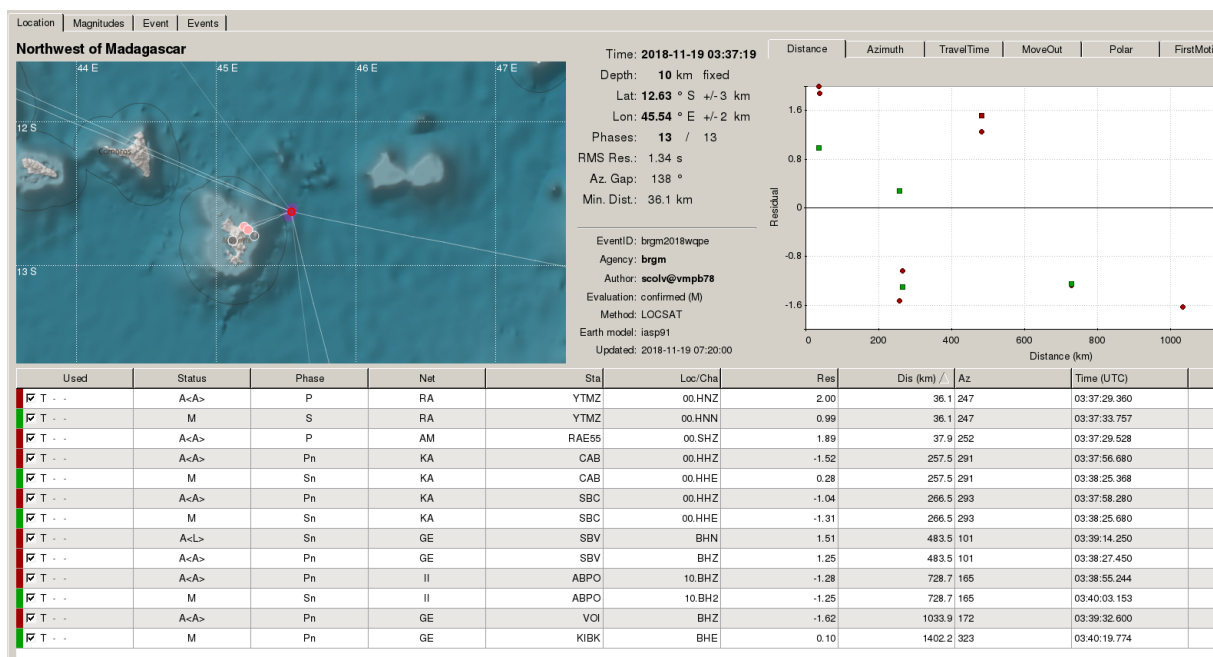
Location | Magnitudes | Event | Events

Northwest of Madagascar

44 E
45 E
46 E
47 E
12 S
13 S
Comoros

Time: 2018-11-19 03:37:19
Depth: 10 km fixed
Lat: 12.63 ° S +/- 3 km
Lon: 45.54 ° E +/- 2 km
Phases: 13 / 13
RMS Res.: 1.34 s
Az. Gap: 138 °
Min. Dist.: 36.1 km

EventID: brgm2018wqpe
Agency: brgm
Author: scolv@vmpb78
Evaluation: confirmed (M)
Method: LOCSAT
Earth model: iasp91
Updated: 2018-11-19 07:20:00

Distance | Azimuth | TravelTime | MoveOut | Polar | FirstMoti

Residual
1.6
0.8
0
-0.8
-1.6
0
200
400
600
800
1000
Distance (km)

| Used | Status | Phase | Net | Sta | Loc/Cha | Res | Dis (km) | Az | Time (UTC) |
|---|---|---|---|---|---|---|---|---|---|
| ☑ T - - | A<A> | P | RA | YTMZ | 00.HNZ | 2.00 | 36.1 | 247 | 03:37:29.360 |
| ☑ T - - | M | S | RA | YTMZ | 00.HNN | 0.99 | 36.1 | 247 | 03:37:33.757 |
| ☑ T - - | A<A> | P | AM | RAE55 | 00.SHZ | 1.89 | 37.9 | 252 | 03:37:29.528 |
| ☑ T - - | A<A> | Pn | KA | CAB | 00.HHZ | -1.52 | 257.5 | 291 | 03:37:56.680 |
| ☑ T - - | M | Sn | KA | CAB | 00.HHE | 0.28 | 257.5 | 291 | 03:38:25.368 |
| ☑ T - - | A<A> | Pn | KA | SBC | 00.HHZ | -1.04 | 266.5 | 293 | 03:37:58.280 |
| ☑ T - - | M | Sn | KA | SBC | 00.HHE | -1.31 | 266.5 | 293 | 03:38:25.680 |
| ☑ T - - | A<L> | Sn | GE | SBV | BHN | 1.51 | 483.5 | 101 | 03:39:14.250 |
| ☑ T - - | A<A> | Pn | GE | SBV | BHZ | 1.25 | 483.5 | 101 | 03:38:27.450 |
| ☑ T - - | A<A> | Pn | II | ABPO | 10.BHZ | -1.28 | 728.7 | 165 | 03:38:55.244 |
| ☑ T - - | M | Sn | II | ABPO | 10.BH2 | -1.25 | 728.7 | 165 | 03:40:03.153 |
| ☑ T - - | A<A> | Pn | GE | VOI | BHZ | -1.62 | 1033.9 | 172 | 03:39:32.600 |
| ☑ T - - | M | Pn | GE | KIBK | BHE | 0.10 | 1402.2 | 323 | 03:40:19.774 |